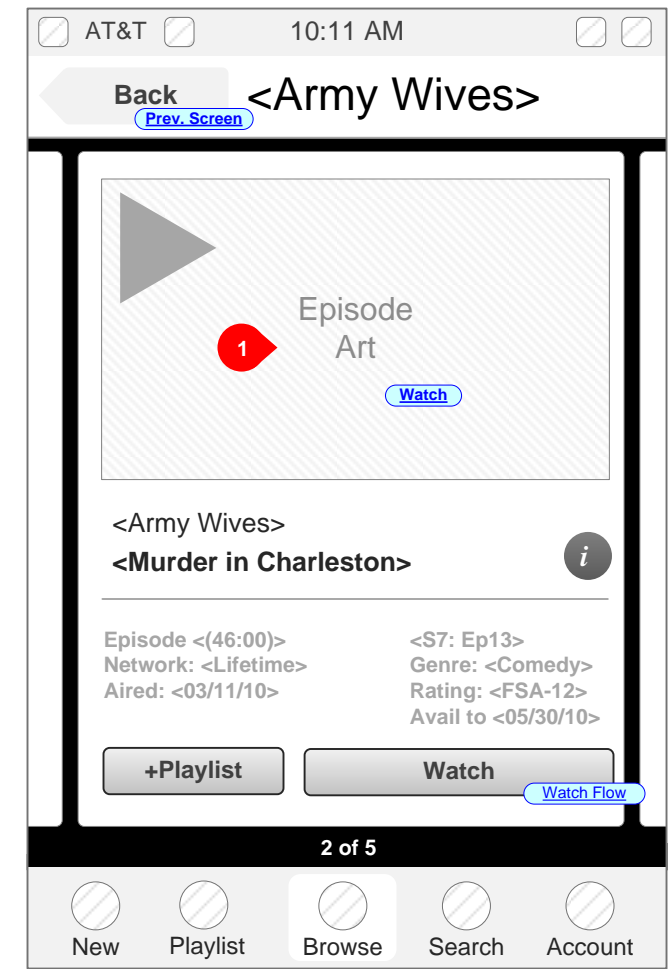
AT&T 10:11 AM

Back
Prev. Screen
<Army Wives>

Episode Art
1
Watch

<Army Wives>
<Murder in Charleston>
i

Episode <(46:00)>
Network: <Lifetime>
Aired: <03/11/10>

<S7: Ep13>
Genre: <Comedy>
Rating: <FSA-12>
Avail to <05/30/10>

+Playlist
Watch
Watch Flow

2 of 5

New
Playlist
Browse
Search
Account